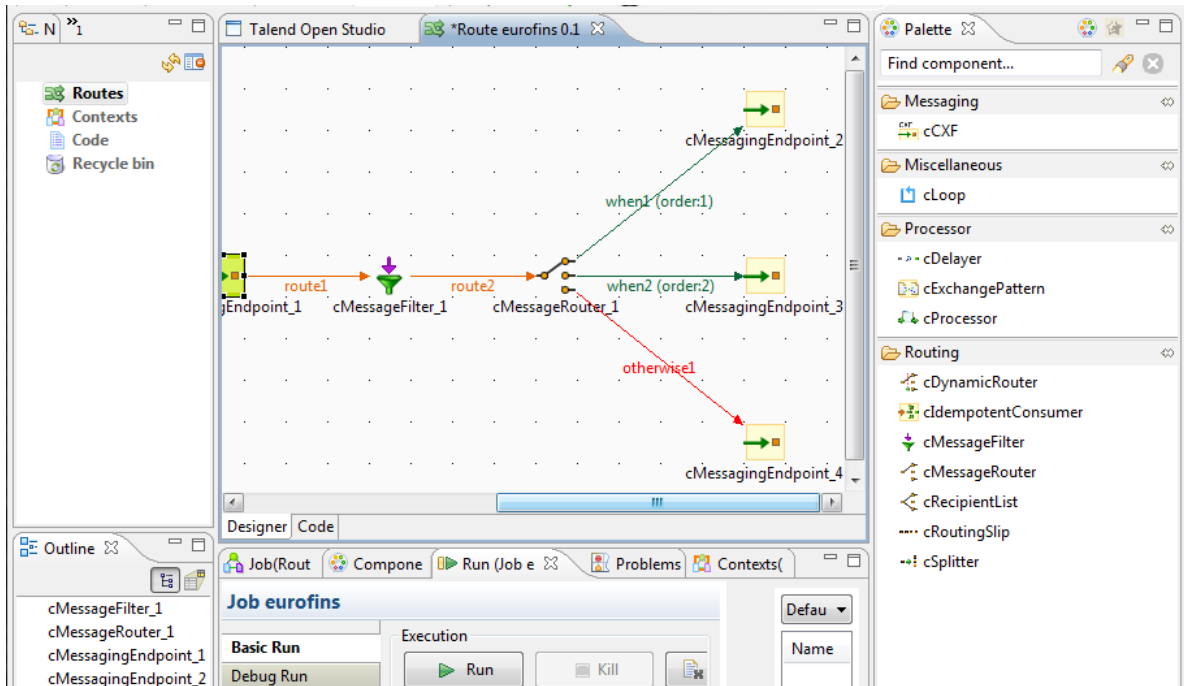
N »1

Routes
Contexts
Code
Recycle bin

Talend Open Studio
*Route eurofins 0.1

cMessagingEndpoint_2
when1 (order:1)
route1
route2
when2 (order:2)
jEndpoint_1
cMessageFilter_1
cMessageRouter_1
cMessagingEndpoint_3
otherwise1
cMessagingEndpoint_4

Designer
Code

Palette
Find component...
Messaging
cCXF
Miscellaneous
cLoop
Processor
cDelayer
cExchangePattern
cProcessor
Routing
cDynamicRouter
cIdempotentConsumer
cMessageFilter
cMessageRouter
cRecipientList
cRoutingSlip
cSplitter

Outline
cMessageFilter_1
cMessageRouter_1
cMessagingEndpoint_1
cMessagingEndpoint_2

Job(Rout
Compone
Run (Job e
Problems
Contexts(

Job eurofins
Basic Run
Debug Run
Execution
Run
Kill
Defau
Name